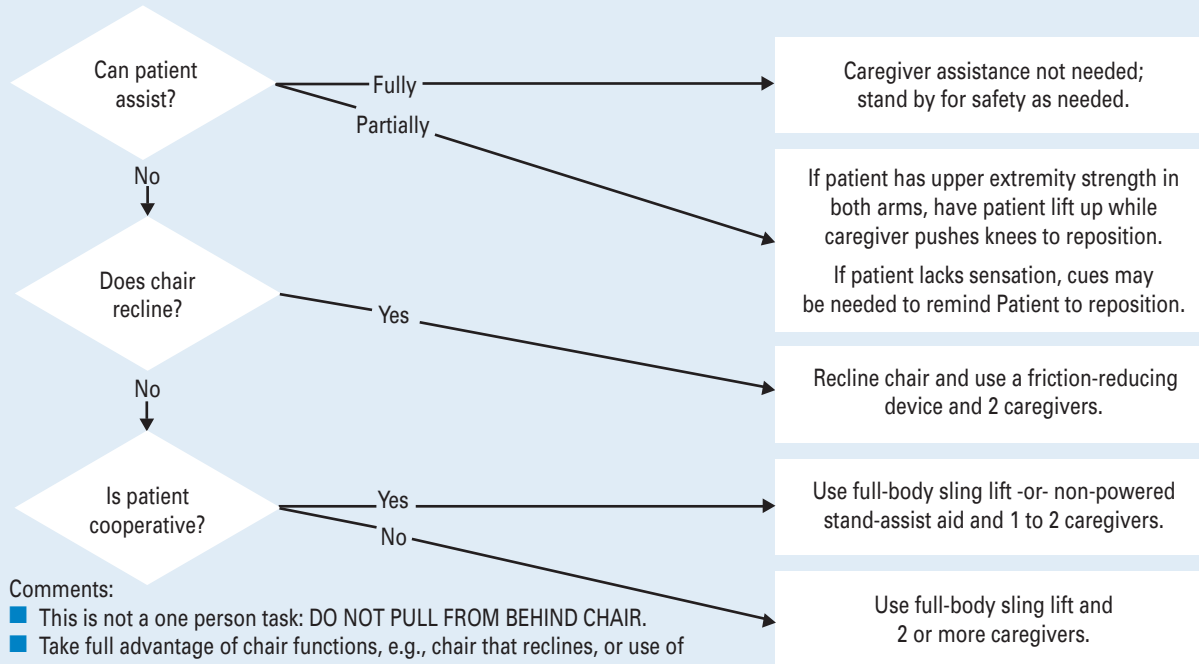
Can patient assist?

Fully

Caregiver assistance not needed; stand by for safety as needed.

Partially

If patient has upper extremity strength in both arms, have patient lift up while caregiver pushes knees to reposition.

If patient lacks sensation, cues may be needed to remind Patient to reposition.

No

Does chair recline?

Yes

Recline chair and use a friction-reducing device and 2 caregivers.

No

Is patient cooperative?

Yes

Use full-body sling lift -or- non-powered stand-assist aid and 1 to 2 caregivers.

No

Use full-body sling lift and 2 or more caregivers.

Comments:
■ This is not a one person task: DO NOT PULL FROM BEHIND CHAIR.
■ Take full advantage of chair functions, e.g., chair that reclines, or use of